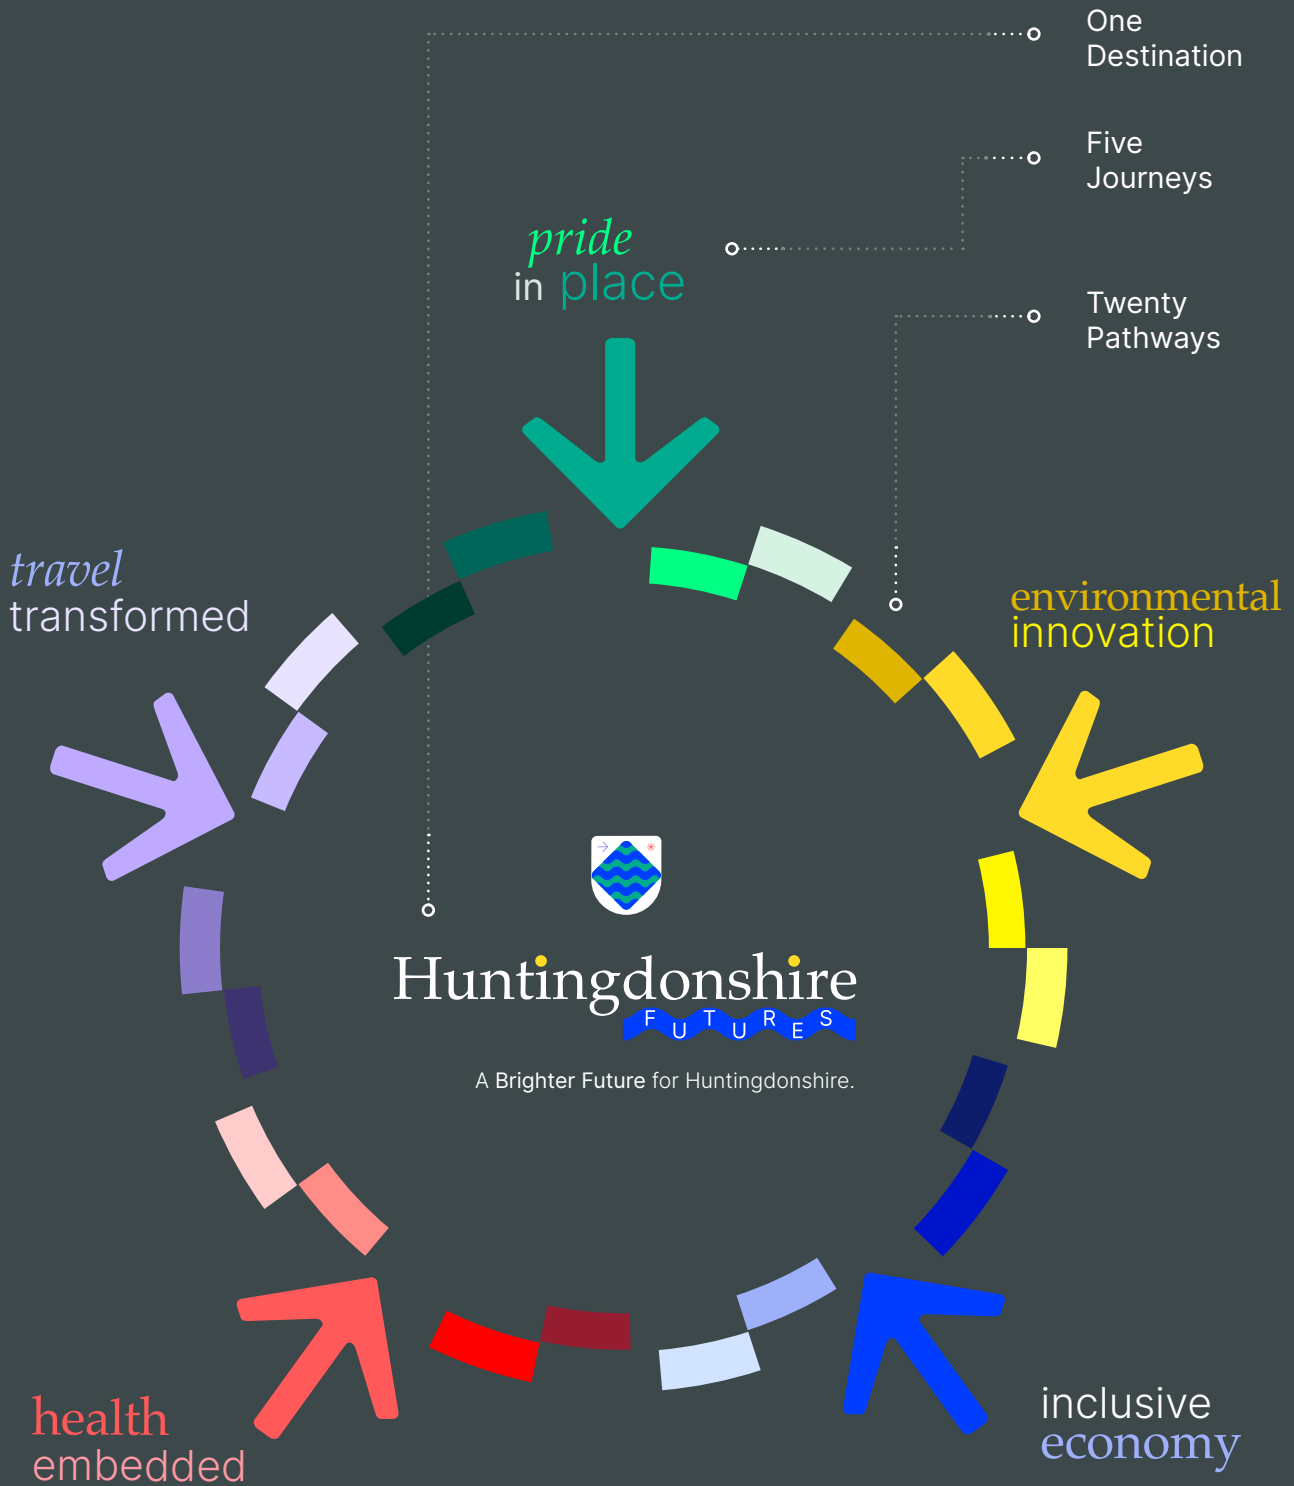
One Destination

Five Journeys

Twenty Pathways

pride in place

travel transformed

environmental innovation

Huntingdonshire
F U T U R E S

A Brighter Future for Huntingdonshire.

health embedded

inclusive economy